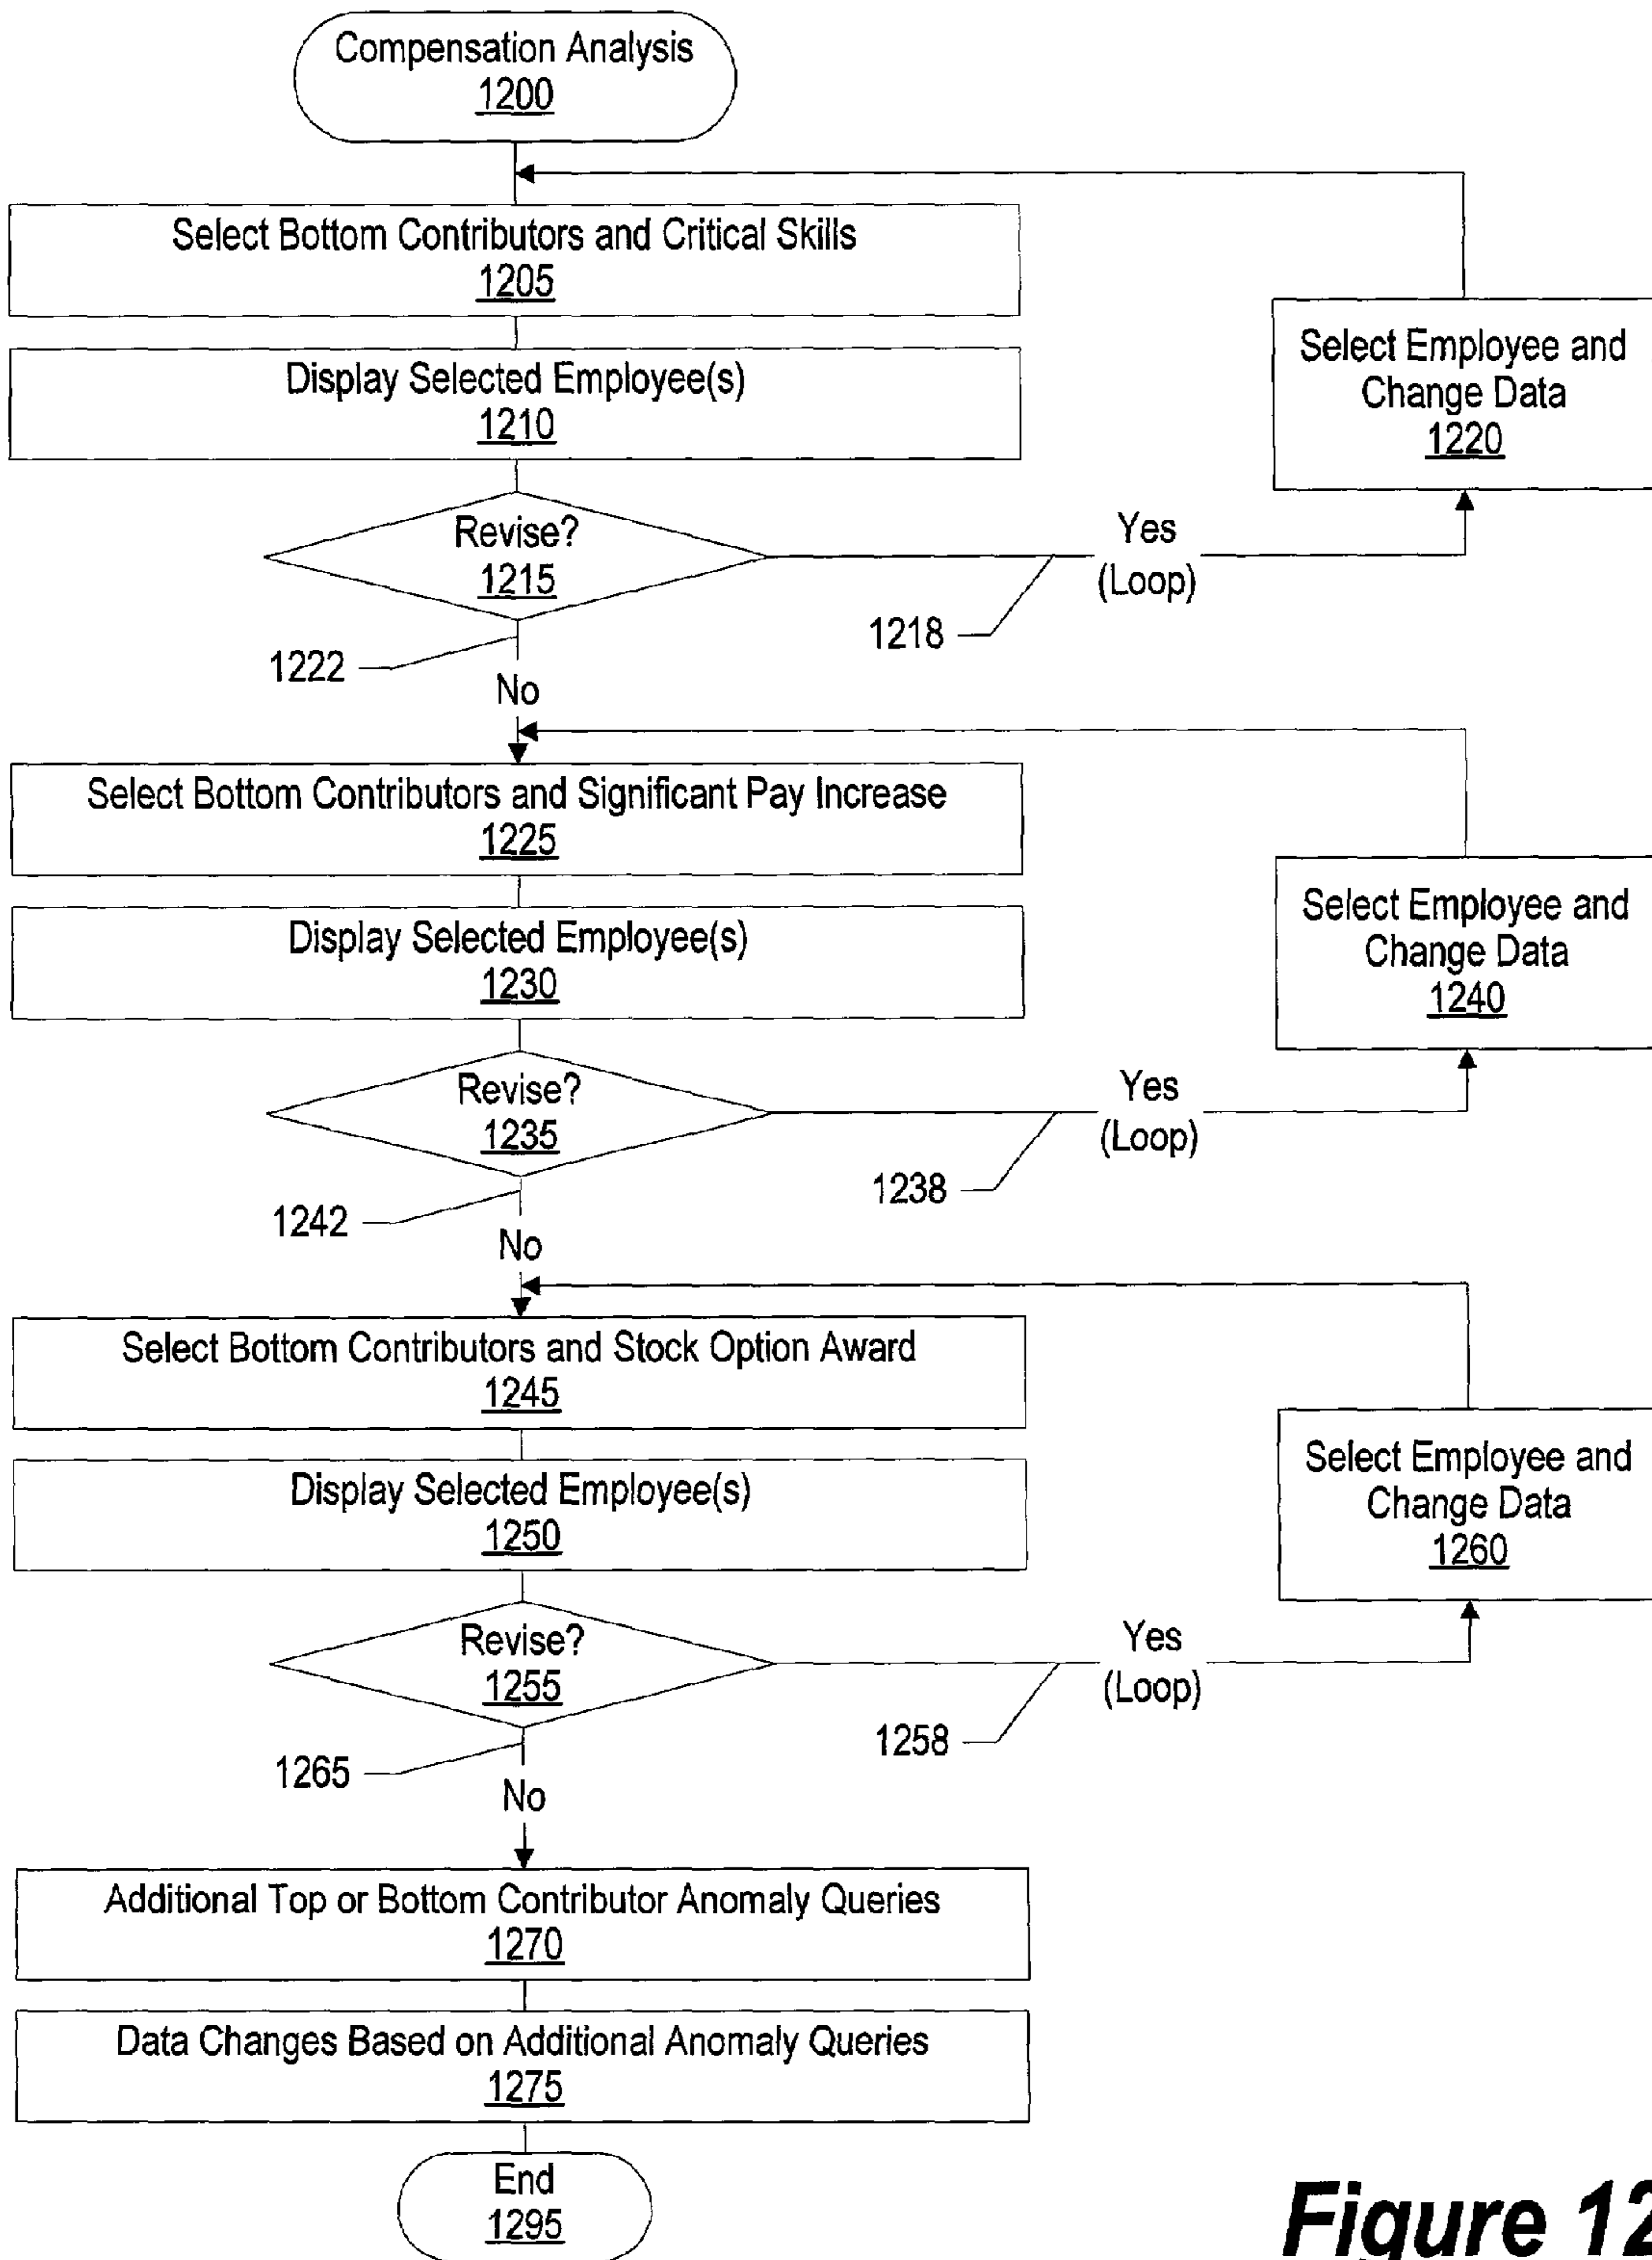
Compensation Analysis
1200

Select Bottom Contributors and Critical Skills
1205

Display Selected Employee(s)
1210

Revise?
1215

Yes
(Loop)

1218

1222

No

Select Employee and Change Data
1220

Select Bottom Contributors and Significant Pay Increase
1225

Display Selected Employee(s)
1230

Revise?
1235

Yes
(Loop)

1238

1242

No

Select Employee and Change Data
1240

Select Bottom Contributors and Stock Option Award
1245

Display Selected Employee(s)
1250

Revise?
1255

Yes
(Loop)

1258

1265

No

Select Employee and Change Data
1260

Additional Top or Bottom Contributor Anomaly Queries
1270

Data Changes Based on Additional Anomaly Queries
1275

End
1295

Figure 12